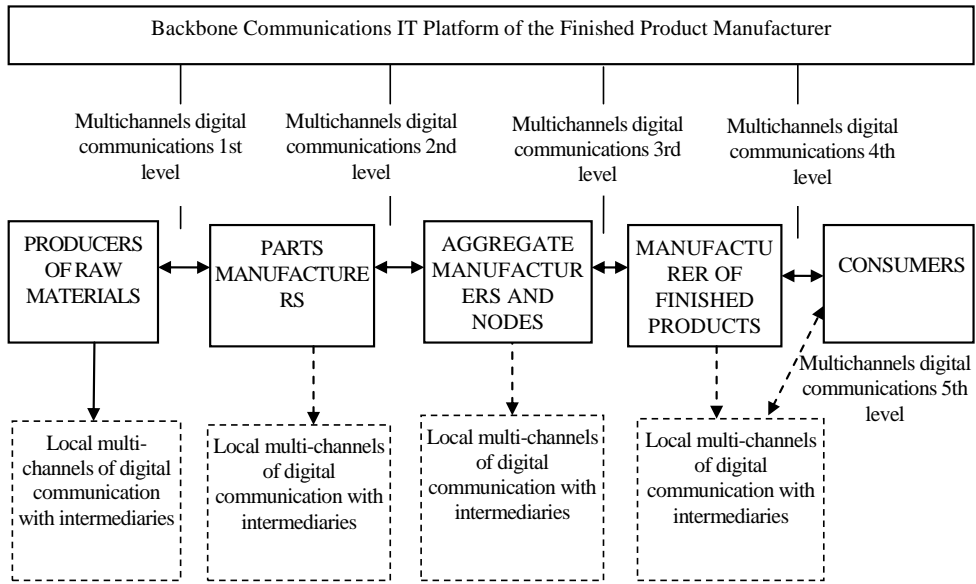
Backbone Communications IT Platform of the Finished Product Manufacturer

Multichannels digital communications 1st level

Multichannels digital communications 2nd level

Multichannels digital communications 3rd level

Multichannels digital communications 4th level

PRODUCERS OF RAW MATERIALS

PARTS MANUFACTURERS

AGGREGATE MANUFACTURERS AND NODES

MANUFACTURER OF FINISHED PRODUCTS

CONSUMERS

Multichannels digital communications 5th level

Local multi-channels of digital communication with intermediaries

Local multi-channels of digital communication with intermediaries

Local multi-channels of digital communication with intermediaries

Local multi-channels of digital communication with intermediaries